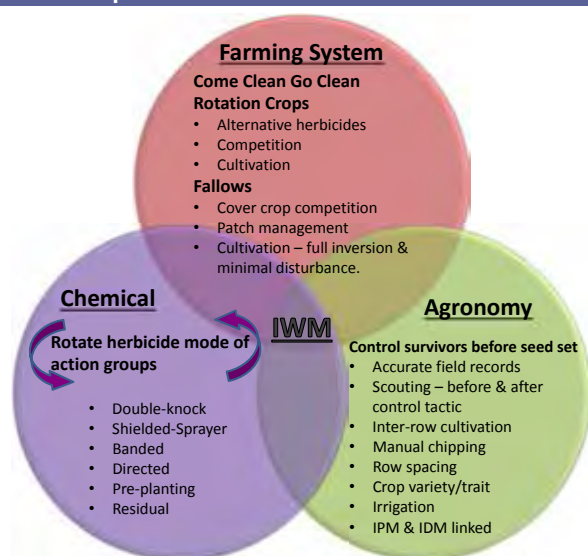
Farming System

Come Clean Go Clean
Rotation Crops
• Alternative herbicides
• Competition
• Cultivation
Fallows
• Cover crop competition
• Patch management
• Cultivation – full inversion & minimal disturbance.

Chemical

Rotate herbicide mode of action groups

• Double-knock
• Shielded-Sprayer
• Banded
• Directed
• Pre-planting
• Residual

IWM

Agronomy

Control survivors before seed set
• Accurate field records
• Scouting – before & after control tactic
• Inter-row cultivation
• Manual chipping
• Row spacing
• Crop variety/trait
• Irrigation
• IPM & IDM linked